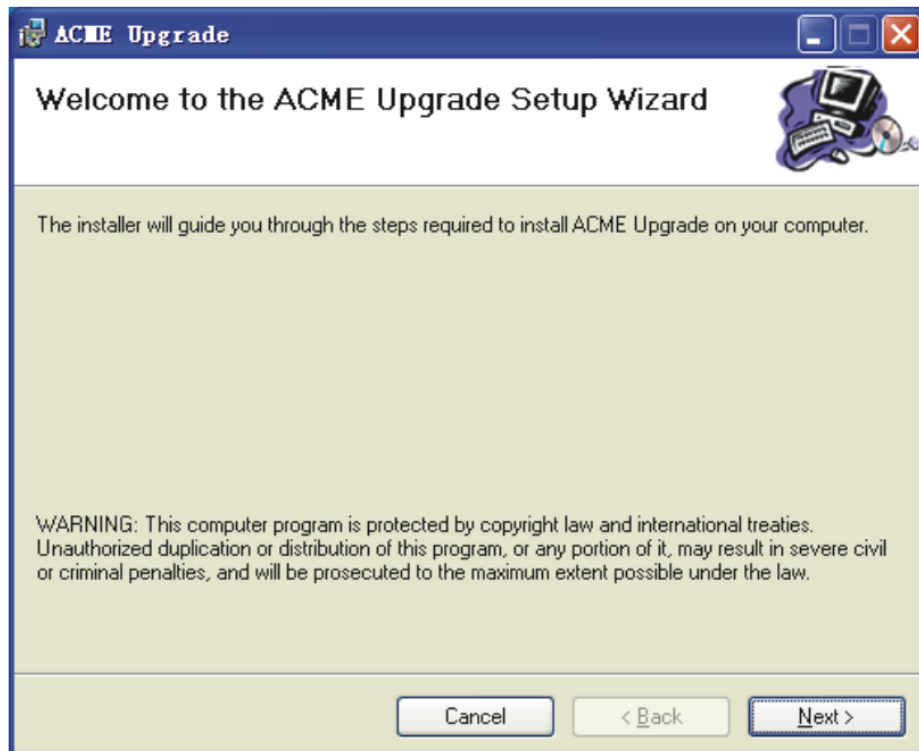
ACME Upgrade

Welcome to the ACME Upgrade Setup Wizard

The installer will guide you through the steps required to install ACME Upgrade on your computer.

WARNING: This computer program is protected by copyright law and international treaties. Unauthorized duplication or distribution of this program, or any portion of it, may result in severe civil or criminal penalties, and will be prosecuted to the maximum extent possible under the law.

Cancel

< Back

Next >